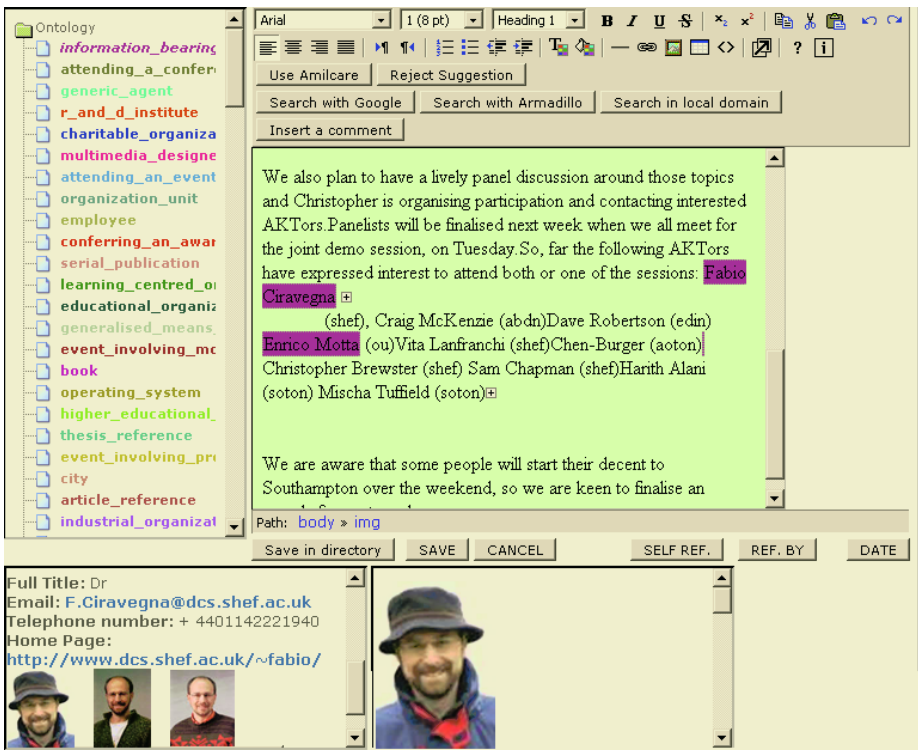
Ontology
information_bearing
attending_a_confer
generic_agent
r_and_d_institute
charitable_organiza
multimedia_designe
attending_an_event
organization_unit
employee
conferring_an_awar
serial_publication
learning_centred_o
educational_organiz
generalised_means_
event_involving_mc
book
operating_system
higher_educational_
thesis_reference
event_involving_pr
city
article_reference
industrial_organizat

Arial
1 (8 pt)
Heading 1
B I U S
$x_2$ $x^2$
?

Use Amilcare
Reject Suggestion
Search with Google
Search with Armadillo
Search in local domain
Insert a comment

We also plan to have a lively panel discussion around those topics and Christopher is organising participation and contacting interested AKTors.Panelists will be finalised next week when we all meet for the joint demo session, on Tuesday.So, far the following AKTors have expressed interest to attend both or one of the sessions: Fabio Ciravegna (shef), Craig McKenzie (abdn)Dave Robertson (edin) Enrico Motta (ou)Vita Lanfranchi (shef)Chen-Burger (aoton) Christopher Brewster (shef) Sam Chapman (shef)Harith Alani (soton) Mischa Tuffield (soton)

We are aware that some people will start their decent to Southampton over the weekend, so we are keen to finalise an

Path: body » img

Save in directory
SAVE
CANCEL
SELF REF.
REF. BY
DATE

Full Title: Dr
Email: F.Ciravegna@dcs.shef.ac.uk
Telephone number: + 4401142221940
Home Page:
http://www.dcs.shef.ac.uk/~fabio/